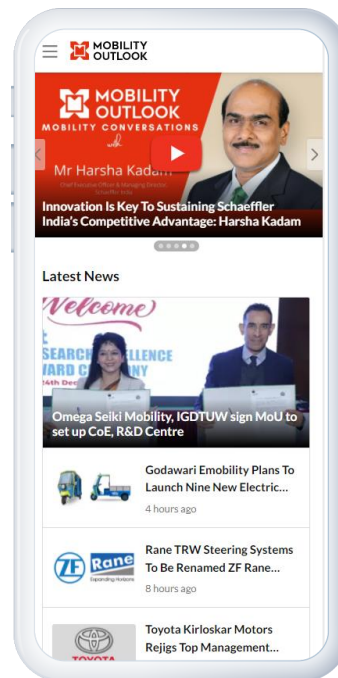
MOBILITY OUTLOOK

MOBILITY OUTLOOK
MOBILITY CONVERSATIONS
with
Mr Harsha Kadam
Chief Executive Officer & Managing Director Schaeffler India

Innovation Is Key To Sustaining Schaeffler India's Competitive Advantage: Harsha Kadam

Latest News

Welcome
SEARCH EXCELLENCE
AWARD CEREMONY
24th Dec

Omega Seiki Mobility, IGDTUW sign MoU to set up CoE, R&D Centre

Godawari Emobility Plans To Launch Nine New Electric…
4 hours ago

ZF Rane Expanding Horizons
Rane TRW Steering Systems To Be Renamed ZF Rane…
8 hours ago

TOYOTA
Toyota Kirloskar Motors Rejigs Top Management…